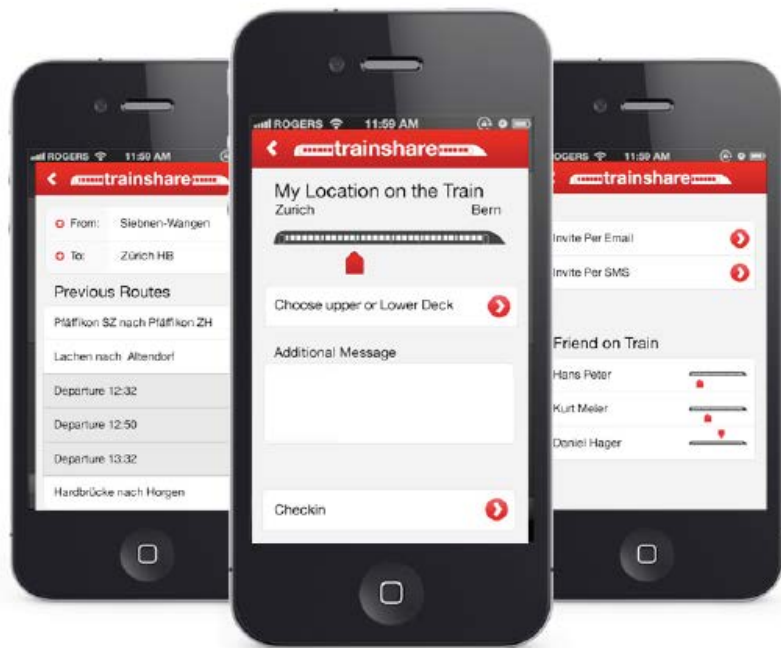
ROGERS 11:59 AM
trainshare
From: Siebnen-Wangen
To: Zürich HB
Previous Routes
Pfäffikon SZ nach Pfäffikon ZH
Lachen nach Altendorf
Departure 12:32
Departure 12:50
Departure 13:32
Hardbrücke nach Horgen

ROGERS 11:59 AM
trainshare
My Location on the Train
Zurich
Bern
Choose upper or Lower Deck
Additional Message
Checkin

ROGERS 11:59 AM
trainshare
Invite Per Email
Invite Per SMS
Friend on Train
Hans Peter
Kurt Meier
Daniel Hager